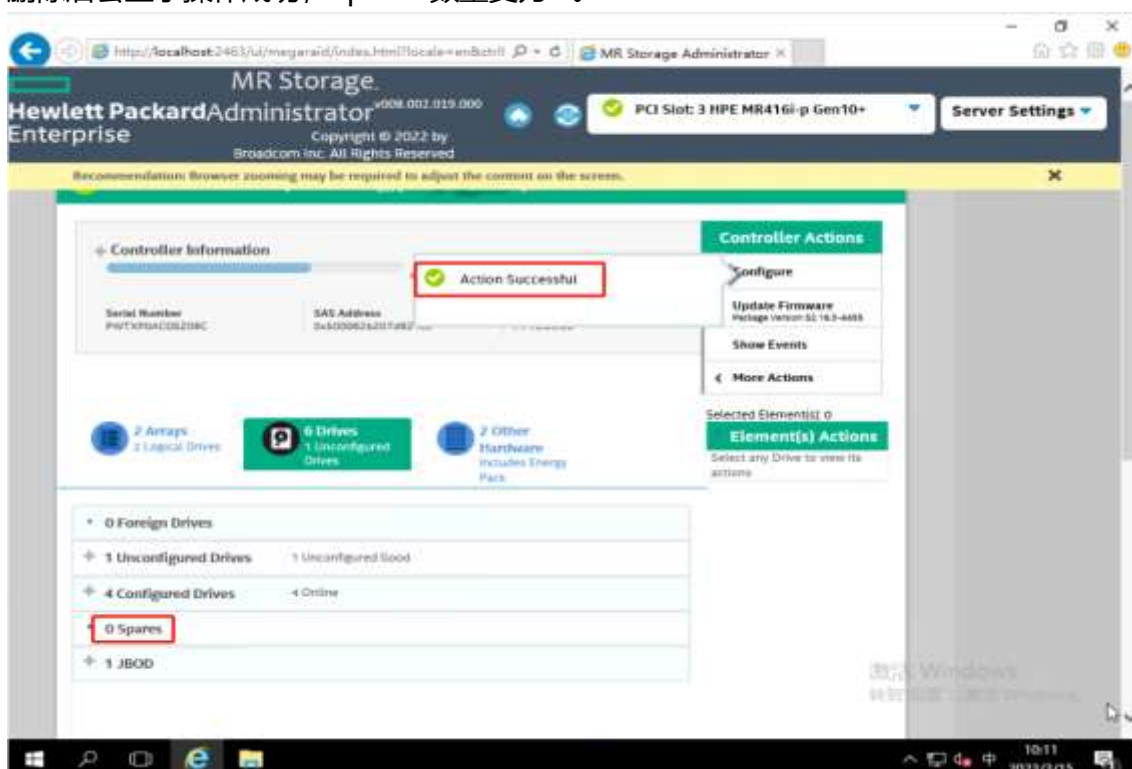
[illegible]

http://localhost:2463/ui/megaraid/index.html?locale=en&ctrl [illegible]

MR Storage Administrator

MR Storage Administrator v008.002.019.000

Hewlett Packard Enterprise

Copyright © 2022 by Broadcom Inc. All Rights Reserved

PCI Slot: 3 HPE MR416i-p Gen10+

Server Settings

Recommendation: Browser zooming may be required to adjust the content on the screen.

Controller Information

Action Successful

Serial Number
PWTXP0ACDSZ08C

SAS Address
0x50000626207d82 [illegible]

Controller Actions

Configure

Update Firmware
Package Version 52.16.3-4455

Show Events

More Actions

Selected Element(s): 0

Element(s) Actions

Select any Drive to view its actions

2 Arrays
2 Logical Drives

6 Drives
1 Unconfigured Drives

2 Other Hardware
Includes Energy Pack

0 Foreign Drives

1 Unconfigured Drives 1 Unconfigured Good

4 Configured Drives 4 Online

0 Spares

1 JBOD

激活 Windows
转到"设置"以激活 Windows。

10:11
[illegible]